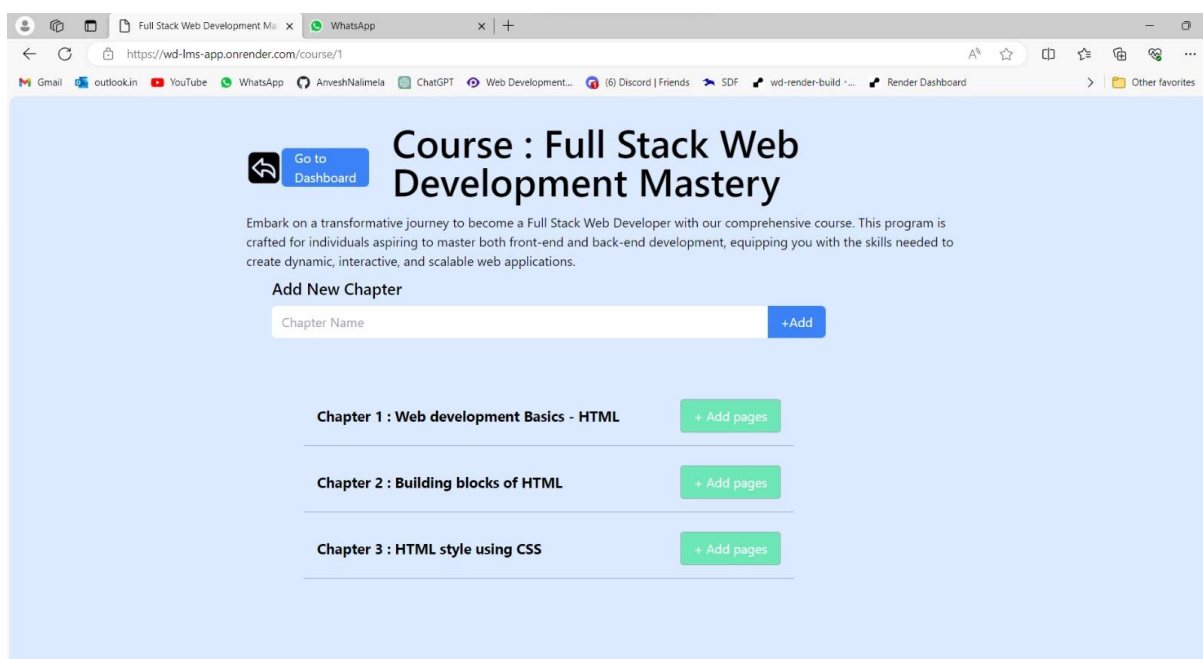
Full Stack Web Development Ma
WhatsApp
https://wd-lms-app.onrender.com/course/1
Gmail outlook.in YouTube WhatsApp AnveshNalimela ChatGPT Web Development... (6) Discord | Friends SDF wd-render-build ·... Render Dashboard
Other favorites

Go to Dashboard

Course : Full Stack Web Development Mastery

Embark on a transformative journey to become a Full Stack Web Developer with our comprehensive course. This program is crafted for individuals aspiring to master both front-end and back-end development, equipping you with the skills needed to create dynamic, interactive, and scalable web applications.

Add New Chapter

Chapter Name
+Add

Chapter 1 : Web development Basics - HTML
+ Add pages

Chapter 2 : Building blocks of HTML
+ Add pages

Chapter 3 : HTML style using CSS
+ Add pages